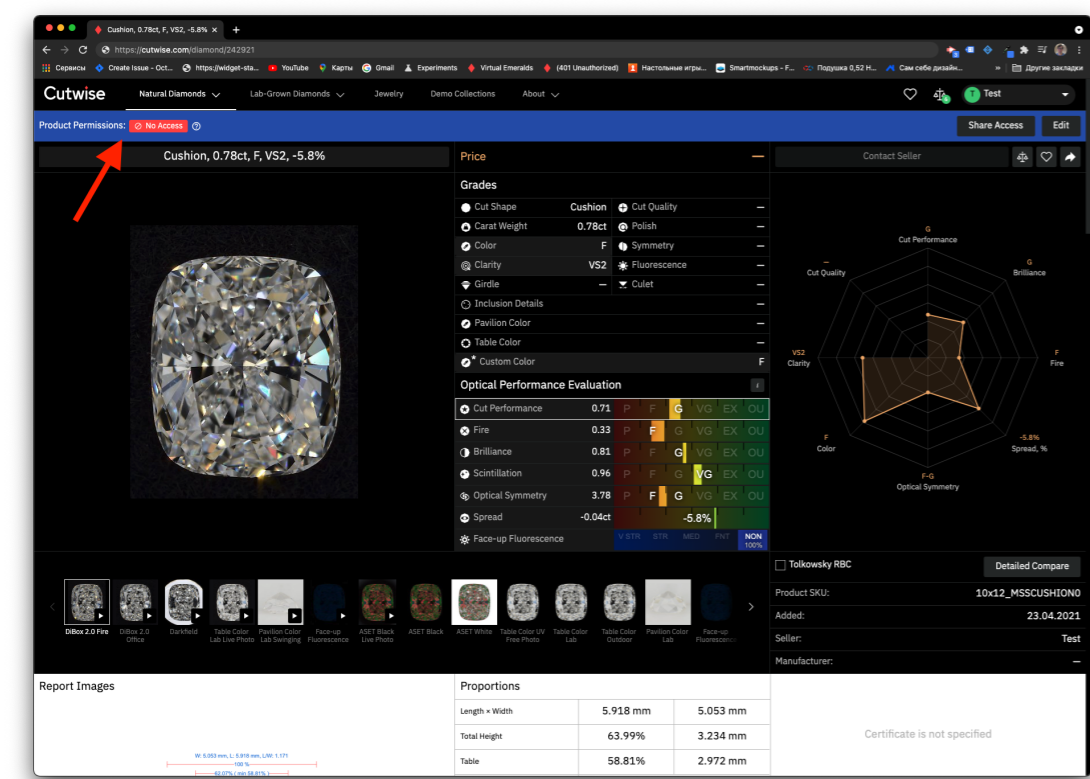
Cushion, 0.78ct, F, VS2, -5.8%
https://cutwise.com/diamond/242921

Сервисы Create Issue - Oct... https://widget-sta... YouTube Карты Gmail Experiments Virtual Emeralds (401 Unauthorized) Настольные игры... Smartmockups - F... Подушка 0,52 Н... Сам себе дизайн... Другие закладки

Cutwise Natural Diamonds Lab-Grown Diamonds Jewelry Demo Collections About Test

Product Permissions: No Access Share Access Edit

Cushion, 0.78ct, F, VS2, -5.8%

Price —

Contact Seller

Grades

| Cut Shape | Cushion | Cut Quality | — |
|---|---|---|---|
| Carat Weight | 0.78ct | Polish | — |
| Color | F | Symmetry | — |
| Clarity | VS2 | Fluorescence | — |
| Girdle | — | Culet | — |

| Inclusion Details | — |
|---|---|
| Pavilion Color | — |
| Table Color | — |
| Custom Color | F |

Optical Performance Evaluation

| Cut Performance | 0.71 | P F G VG EX OU |
|---|---|---|
| Fire | 0.33 | P F G VG EX OU |
| Brilliance | 0.81 | P F G VG EX OU |
| Scintillation | 0.96 | P F G VG EX OU |
| Optical Symmetry | 3.78 | P F G VG EX OU |
| Spread | -0.04ct | -5.8% |
| Face-up Fluorescence | | V STR STR MED FNT NON 100% |

G Cut Performance
G Brilliance
F Fire
-5.8% Spread, %
F-G Optical Symmetry
F Color
VS2 Clarity
— Cut Quality

DiBox 2.0 Fire DiBox 2.0 Office Darkfield Table Color Lab Live Photo Pavilion Color Lab Swinging Face-up Fluorescence ASET Black Live Photo ASET Black ASET White Table Color UV Free Photo Table Color Lab Table Color Outdoor Pavilion Color Lab Face-up Fluorescence

Tolkowsky RBC Detailed Compare

| Product SKU: | 10x12_MSSCUSHION0 |
|---|---|
| Added: | 23.04.2021 |
| Seller: | Test |
| Manufacturer: | — |

Report Images

W: 5.053 mm, L: 5.918 mm, L/W: 1.171
100 %
62.07% ( min 58.81% )

Proportions

| Length × Width | 5.918 mm | 5.053 mm |
|---|---|---|
| Total Height | 63.99% | 3.234 mm |
| Table | 58.81% | 2.972 mm |

Certificate is not specified